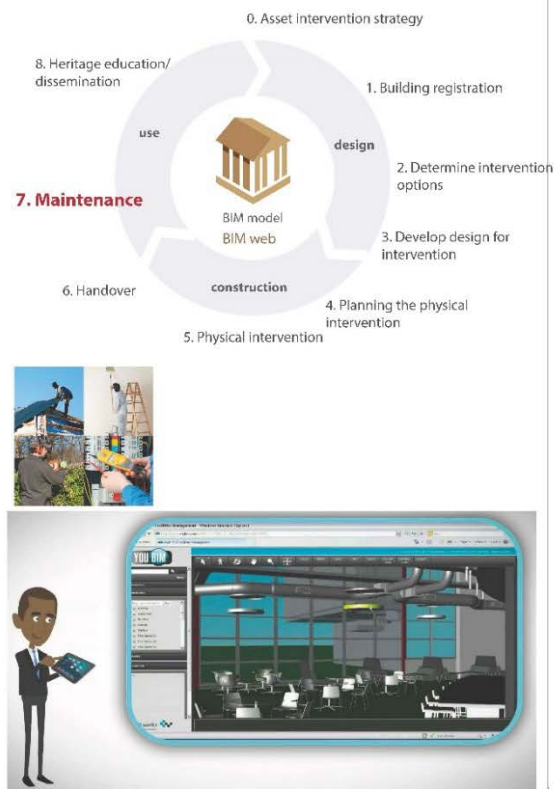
0. Asset intervention strategy

8. Heritage education/ dissemination

1. Building registration

use

design

2. Determine intervention options

7. Maintenance

BIM model

BIM web

3. Develop design for intervention

6. Handover

construction

4. Planning the physical intervention

5. Physical intervention

YOU BIM